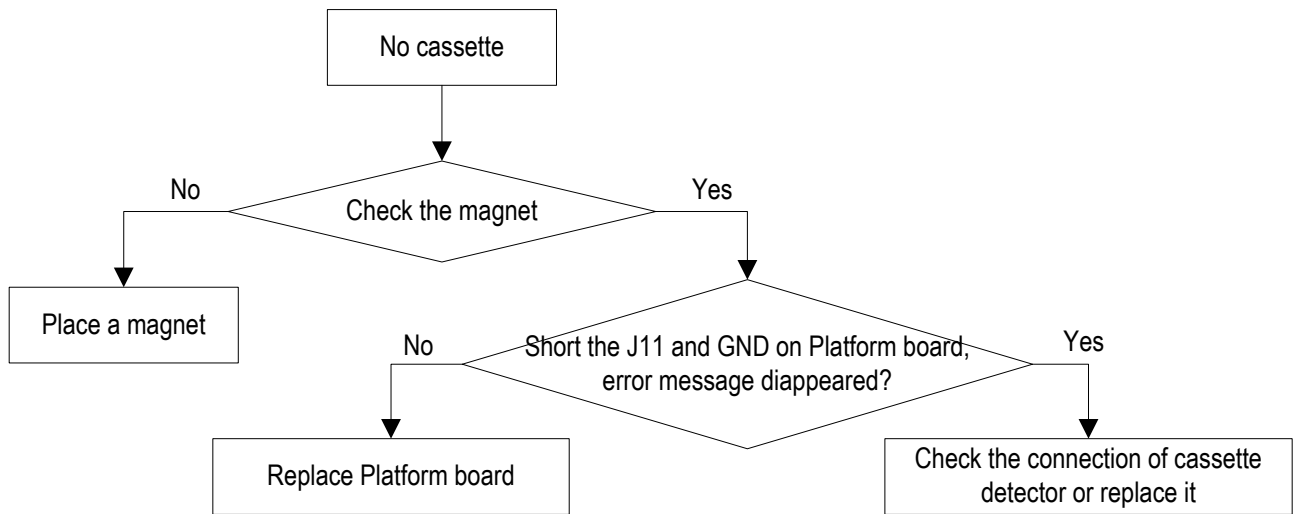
No cassette

No

Check the magnet

Yes

Place a magnet

No

Short the J11 and GND on Platform board, error message diappeared?

Yes

Replace Platform board

Check the connection of cassette detector or replace it